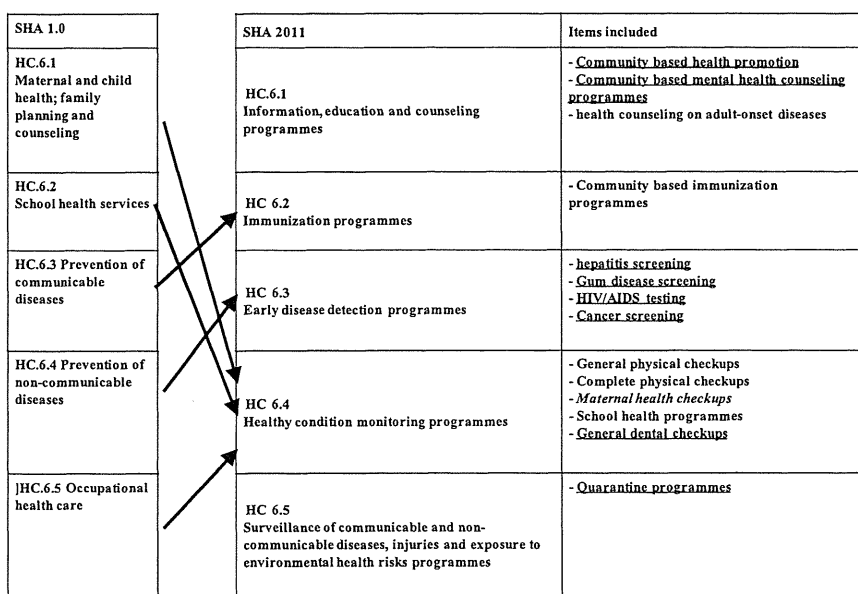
| SHA 1.0 |
|---|
| HC.6.1 Maternal and child health; family planning and counseling |
| HC.6.2 School health services |
| HC.6.3 Prevention of communicable diseases |
| HC.6.4 Prevention of non-communicable diseases |
| ]HC.6.5 Occupational health care |

| SHA 2011 | Items included |
|---|---|
| HC.6.1 Information, education and counseling programmes | - Community based health promotion<br>- Community based mental health counseling programmes<br>- health counseling on adult-onset diseases |
| HC 6.2 Immunization programmes | - Community based immunization programmes |
| HC 6.3 Early disease detection programmes | - hepatitis screening<br>- Gum disease screening<br>- HIV/AIDS testing<br>- Cancer screening |
| HC 6.4 Healthy condition monitoring programmes | - General physical checkups<br>- Complete physical checkups<br>- Maternal health checkups<br>- School health programmes<br>- General dental checkups |
| HC 6.5 Surveillance of communicable and non-communicable diseases, injuries and exposure to environmental health risks programmes | - Quarantine programmes |